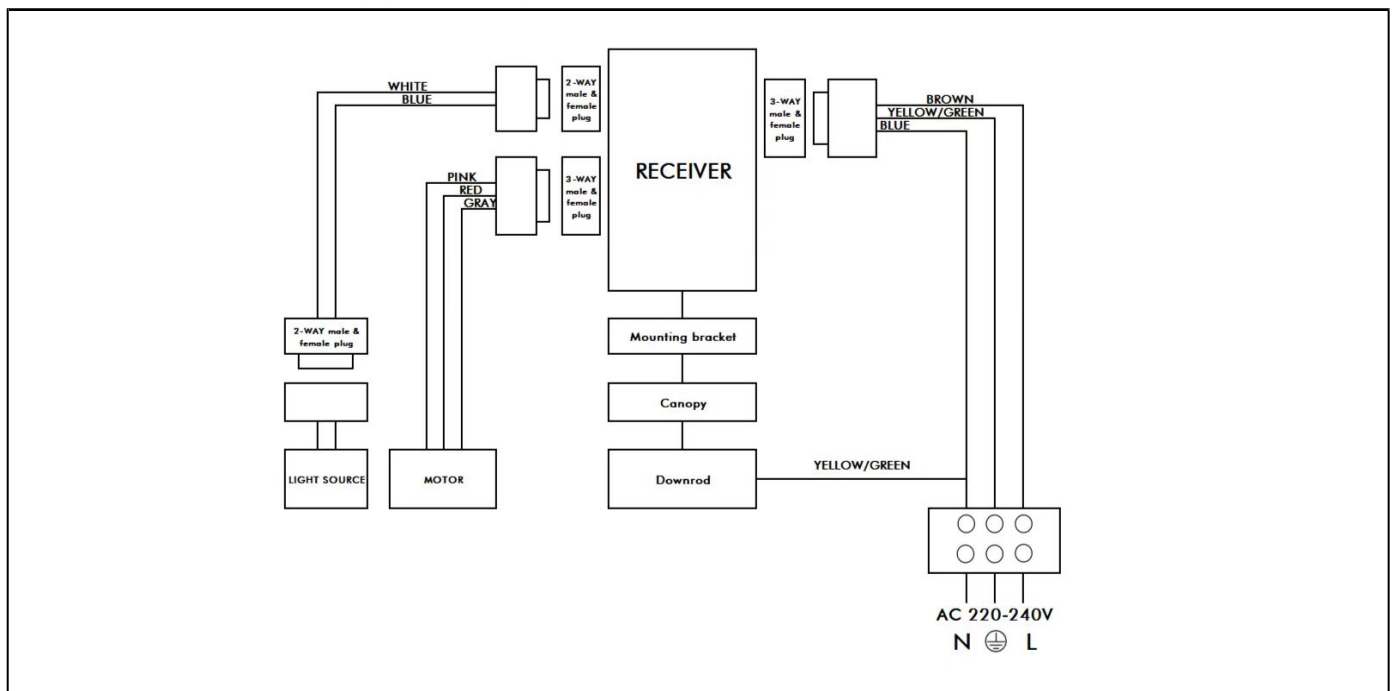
WHITE
BLUE

2-WAY male & female plug

RECEIVER

3-WAY male & female plug

BROWN
YELLOW/GREEN
BLUE

PINK
RED
GRAY

3-WAY male & female plug

2-WAY male & female plug

Mounting bracket

Canopy

Downrod

YELLOW/GREEN

LIGHT SOURCE

MOTOR

AC 220-240V
N ⏚ L